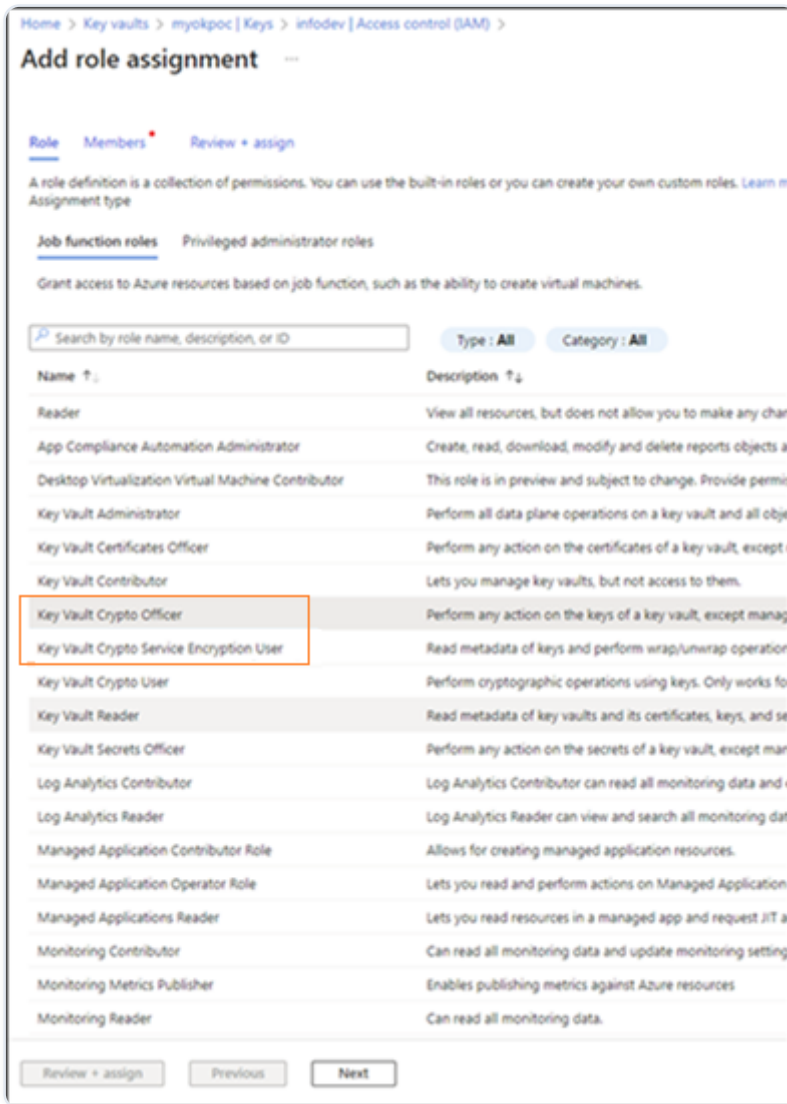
Home > Key vaults > myokpoc | Keys > infodev | Access control (IAM) >

Add role assignment ...

Role Members* Review + assign

A role definition is a collection of permissions. You can use the built-in roles or you can create your own custom roles. Learn m
Assignment type

Job function roles Privileged administrator roles

Grant access to Azure resources based on job function, such as the ability to create virtual machines.

Search by role name, description, or ID

Type : All Category : All

| Name ↑↓ | Description ↑↓ |
|---|---|
| Reader | View all resources, but does not allow you to make any cha |
| App Compliance Automation Administrator | Create, read, download, modify and delete reports objects a |
| Desktop Virtualization Virtual Machine Contributor | This role is in preview and subject to change. Provide permis |
| Key Vault Administrator | Perform all data plane operations on a key vault and all obj |
| Key Vault Certificates Officer | Perform any action on the certificates of a key vault, except |
| Key Vault Contributor | Lets you manage key vaults, but not access to them. |
| Key Vault Crypto Officer | Perform any action on the keys of a key vault, except manag |
| Key Vault Crypto Service Encryption User | Read metadata of keys and perform wrap/unwrap operation |
| Key Vault Crypto User | Perform cryptographic operations using keys. Only works fo |
| Key Vault Reader | Read metadata of key vaults and its certificates, keys, and se |
| Key Vault Secrets Officer | Perform any action on the secrets of a key vault, except ma |
| Log Analytics Contributor | Log Analytics Contributor can read all monitoring data and |
| Log Analytics Reader | Log Analytics Reader can view and search all monitoring dat |
| Managed Application Contributor Role | Allows for creating managed application resources. |
| Managed Application Operator Role | Lets you read and perform actions on Managed Application |
| Managed Applications Reader | Lets you read resources in a managed app and request JIT a |
| Monitoring Contributor | Can read all monitoring data and update monitoring setting |
| Monitoring Metrics Publisher | Enables publishing metrics against Azure resources |
| Monitoring Reader | Can read all monitoring data. |

Review + assign Previous Next